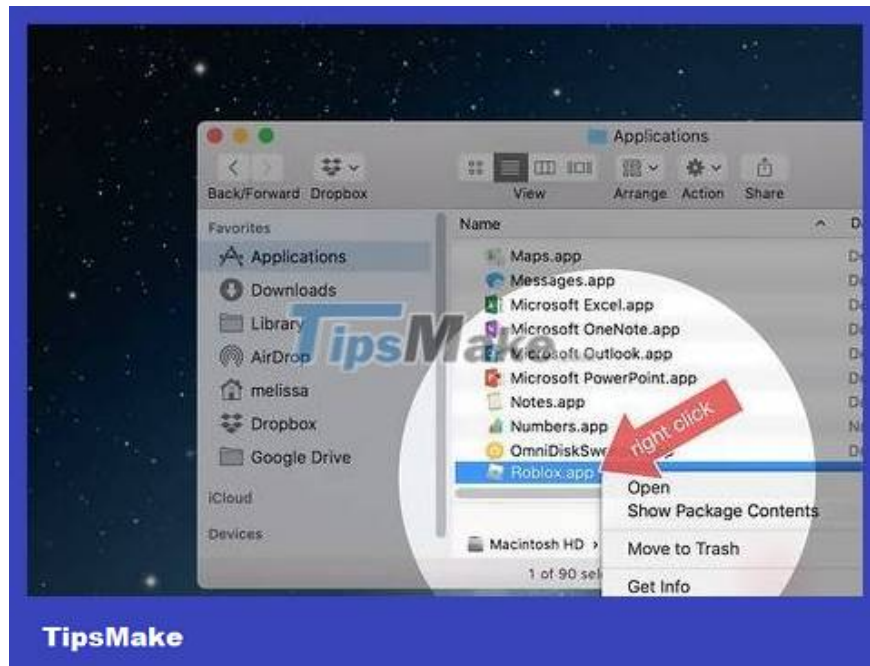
Applications

Back/Forward Dropbox

View

Arrange Action Share

Favorites

Applications

Downloads

Library

AirDrop

melissa

Dropbox

Google Drive

iCloud

Devices

Name

Maps.app

Messages.app

Microsoft Excel.app

Microsoft OneNote.app

Microsoft Outlook.app

Microsoft PowerPoint.app

Notes.app

Numbers.app

OmniDiskSwe

Roblox.app

right click

Open

Show Package Contents

Move to Trash

Get Info

Macintosh HD ›

1 of 90 sel

TipsMake

TipsMake